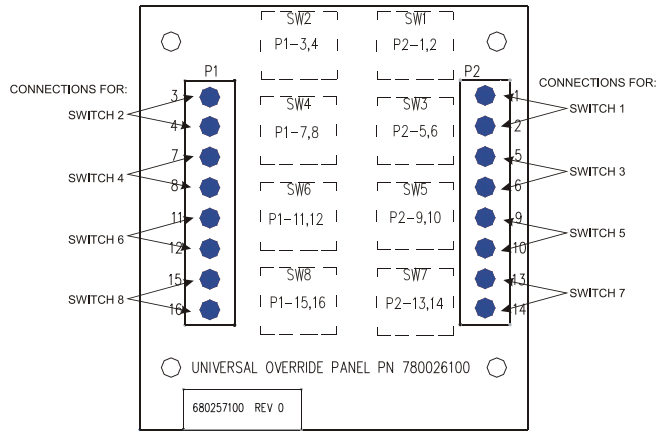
SW2
P1–3,4

SW1
P2–1,2

P1

P2

CONNECTIONS FOR:

CONNECTIONS FOR:

SWITCH 2

3

4

SW4
P1–7,8

SW3
P2–5,6

1

2

SWITCH 1

SWITCH 4

7

8

5

6

SWITCH 3

SW6
P1–11,12

SW5
P2–9,10

SWITCH 6

11

12

9

10

SWITCH 5

SW8
P1–15,16

SW7
P2–13,14

SWITCH 8

15

16

13

14

SWITCH 7

UNIVERSAL OVERRIDE PANEL PN 780026100

680257100 REV 0